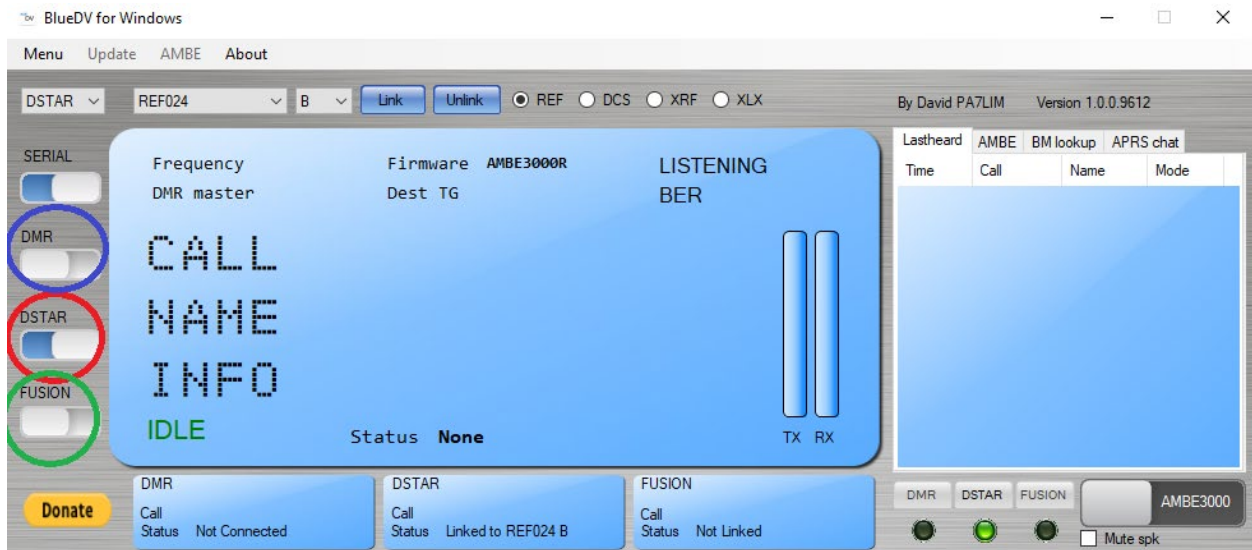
BlueDV for Windows

Menu Update AMBE About

DSTAR REF024 B Link Unlink REF DCS XRF XLX

By David PA7LIM Version 1.0.0.9612

SERIAL

DMR

DSTAR

FUSION

Frequency
DMR master

Firmware AMBE3000R
Dest TG

LISTENING
BER

CALL
NAME
INFO

IDLE

Status None

TX RX

Lastheard AMBE BM lookup APRS chat

| Time | Call | Name | Mode |
|---|---|---|---|

Donate

DMR
Call
Status Not Connected

DSTAR
Call
Status Linked to REF024 B

FUSION
Call
Status Not Linked

DMR DSTAR FUSION

AMBE3000

Mute spk